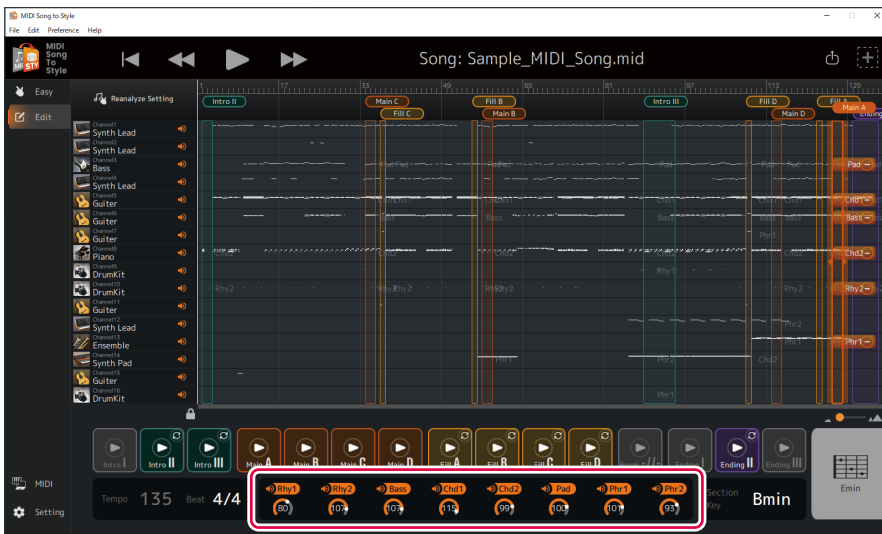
MIDI Song to Style
File Edit Preference Help

MIDI Song To Style

Song: Sample_MIDI_Song.mid

Easy
Edit
Reanalyze Setting

17 33 49 65 81 97 113 129

Intro II
Main C
Fill C
Fill B
Main B
Intro III
Fill D
Main D
Fill A
Main A
Ending

Channel1 Synth Lead
Channel2 Synth Lead
Channel3 Bass
Channel4 Synth Lead
Channel5 Guiter
Channel6 Guiter
Channel7 Guiter
Channel8 Piano
Channel9 DrumKit
Channel10 DrumKit
Channel11 Guiter
Channel12 Synth Lead
Channel13 Ensemble
Channel14 Synth Pad
Channel15 Guiter
Channel16 DrumKit

Pad
Chd1
Bass
Chd2
Rhy2
Phr1
Phr2
Rhy1

Intro I
Intro II
Intro III
Main A
Main B
Main C
Main D
Fill A
Fill B
Fill C
Fill D
Ending II
Ending III

MIDI
Setting

Tempo 135 Beat 4/4
Rhy1 80
Rhy2 107
Bass 107
Chd1 115
Chd2 99
Pad 100
Phr1 101
Phr2 93
Section Key Bmin
Emin